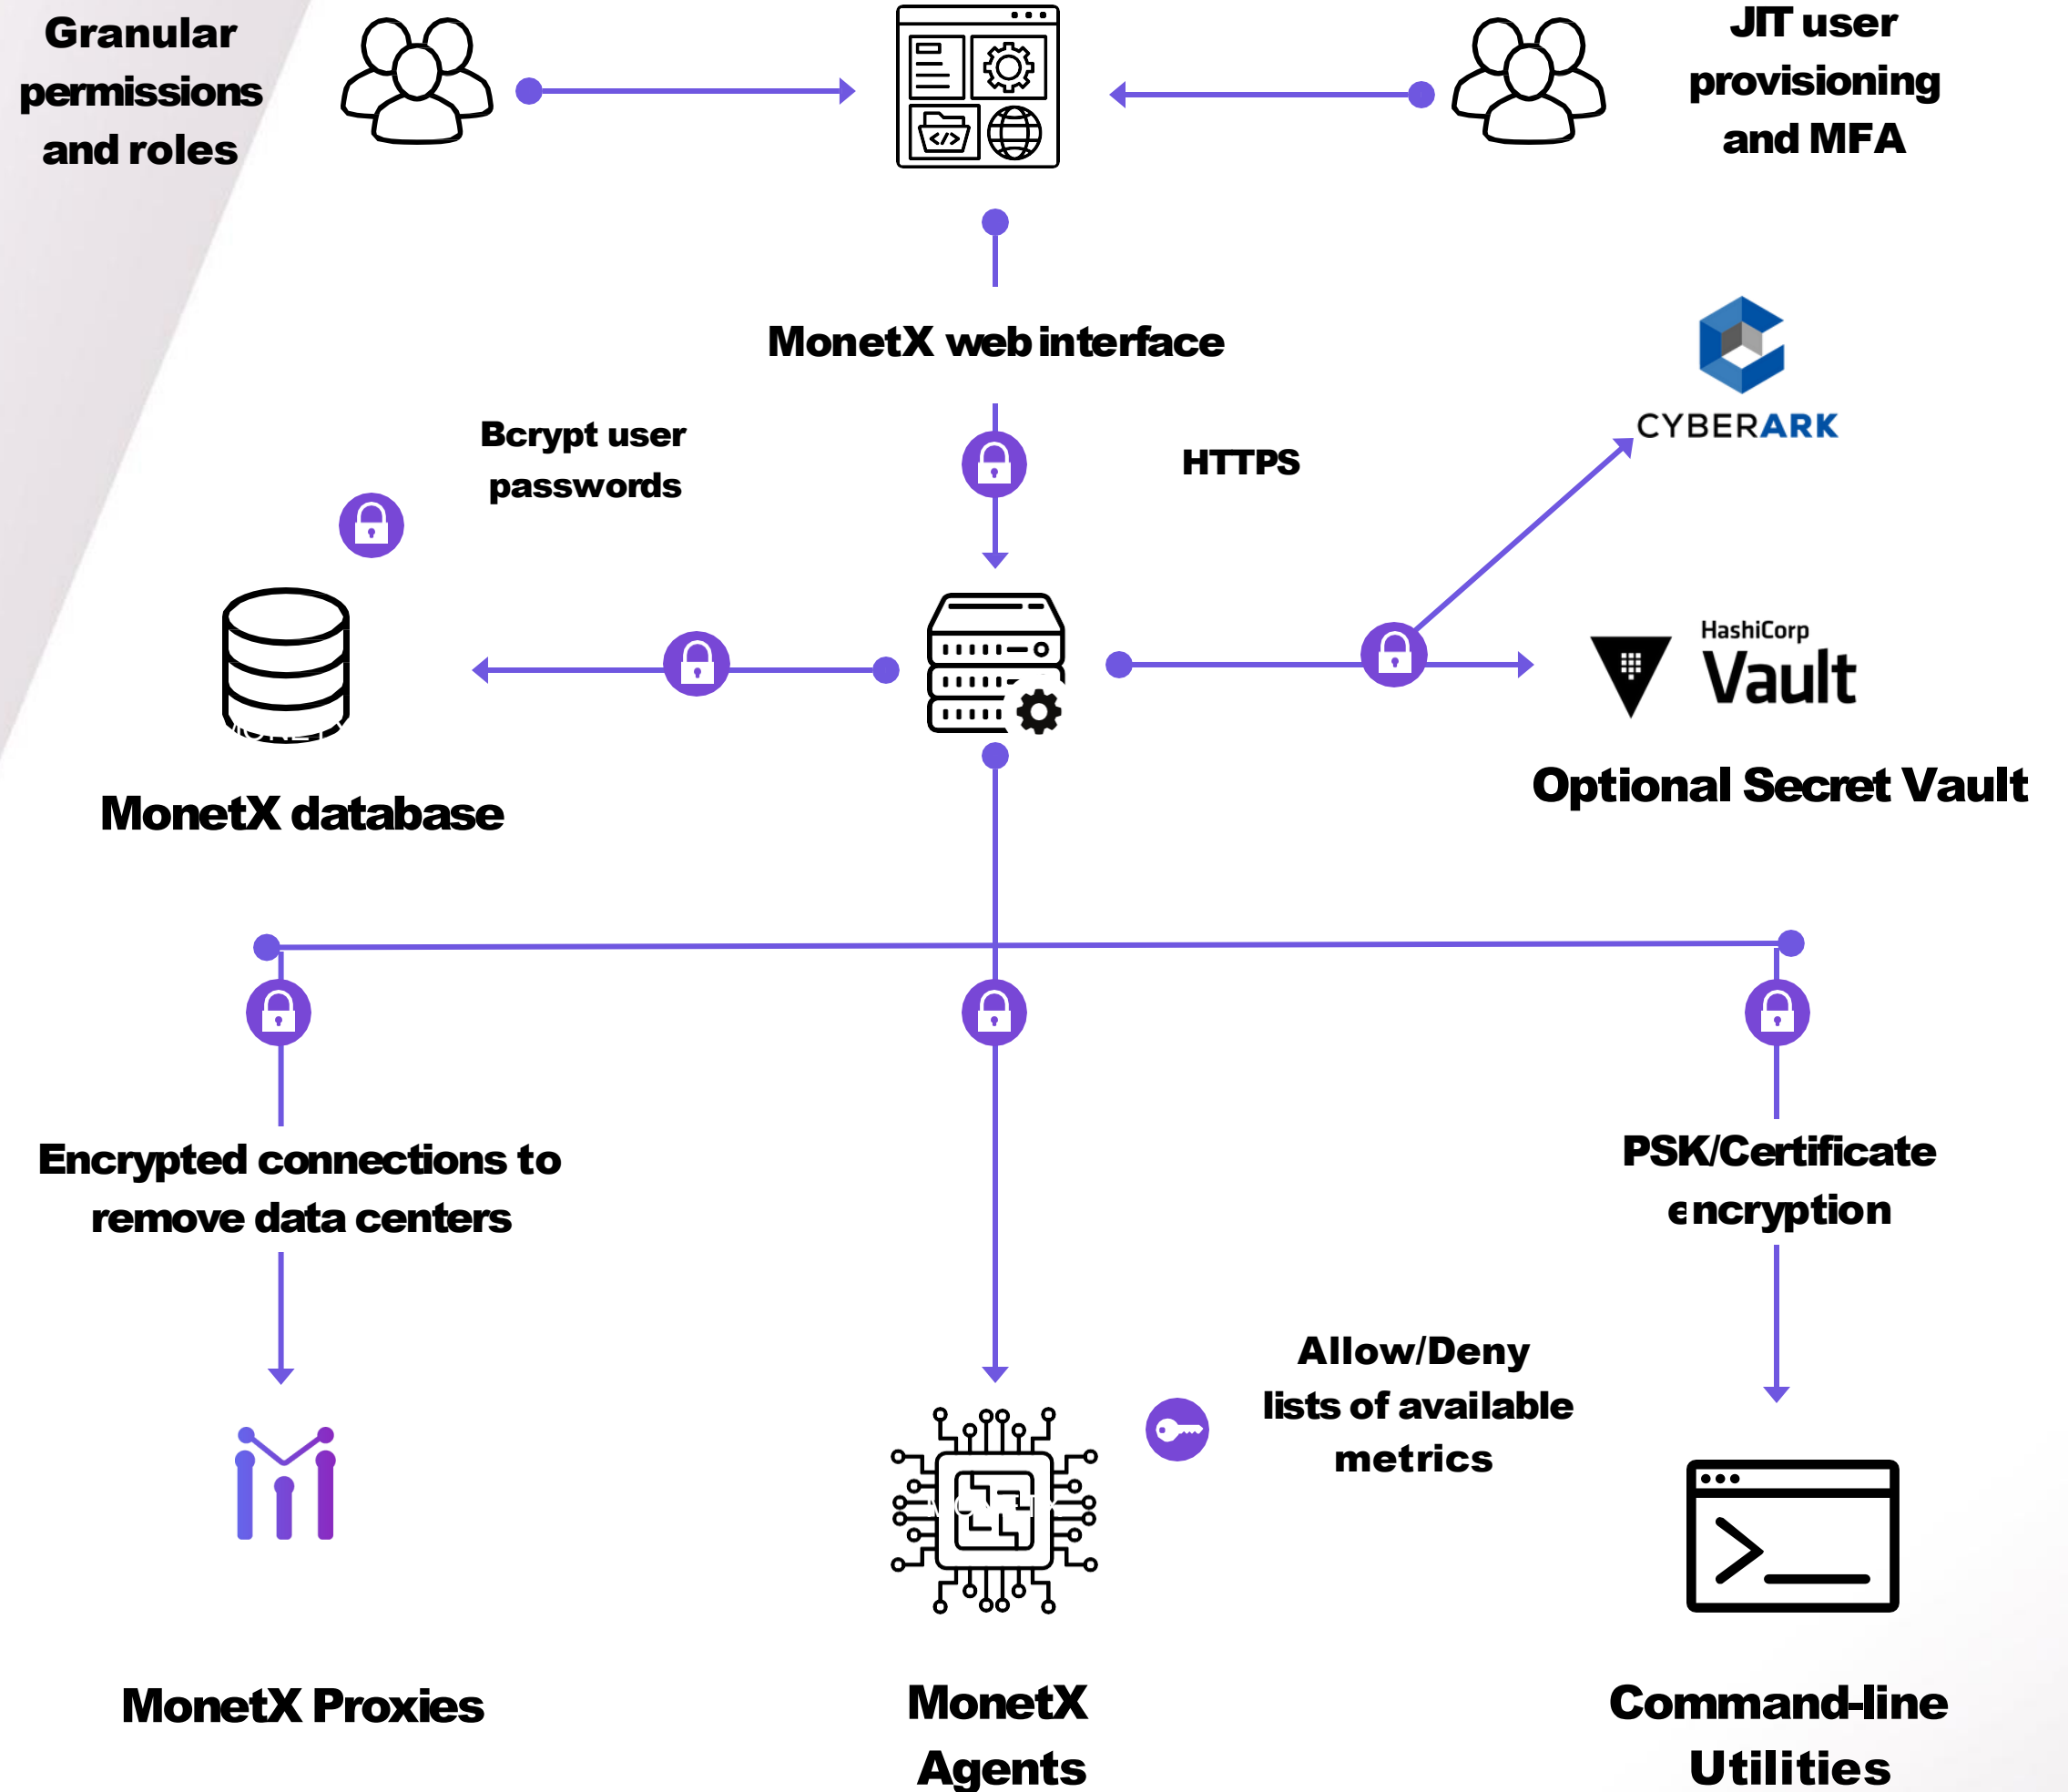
Granular permissions and roles

JIT user provisioning and MFA

MonetX web interface

CYBERARK

Bcrypt user passwords

HTTPS

HashiCorp Vault

MonetX database

Optional Secret Vault

Encrypted connections to remove data centers

PSK/Certificate encryption

Allow/Deny lists of available metrics

MonetX Proxies

MonetX Agents

Command-line Utilities